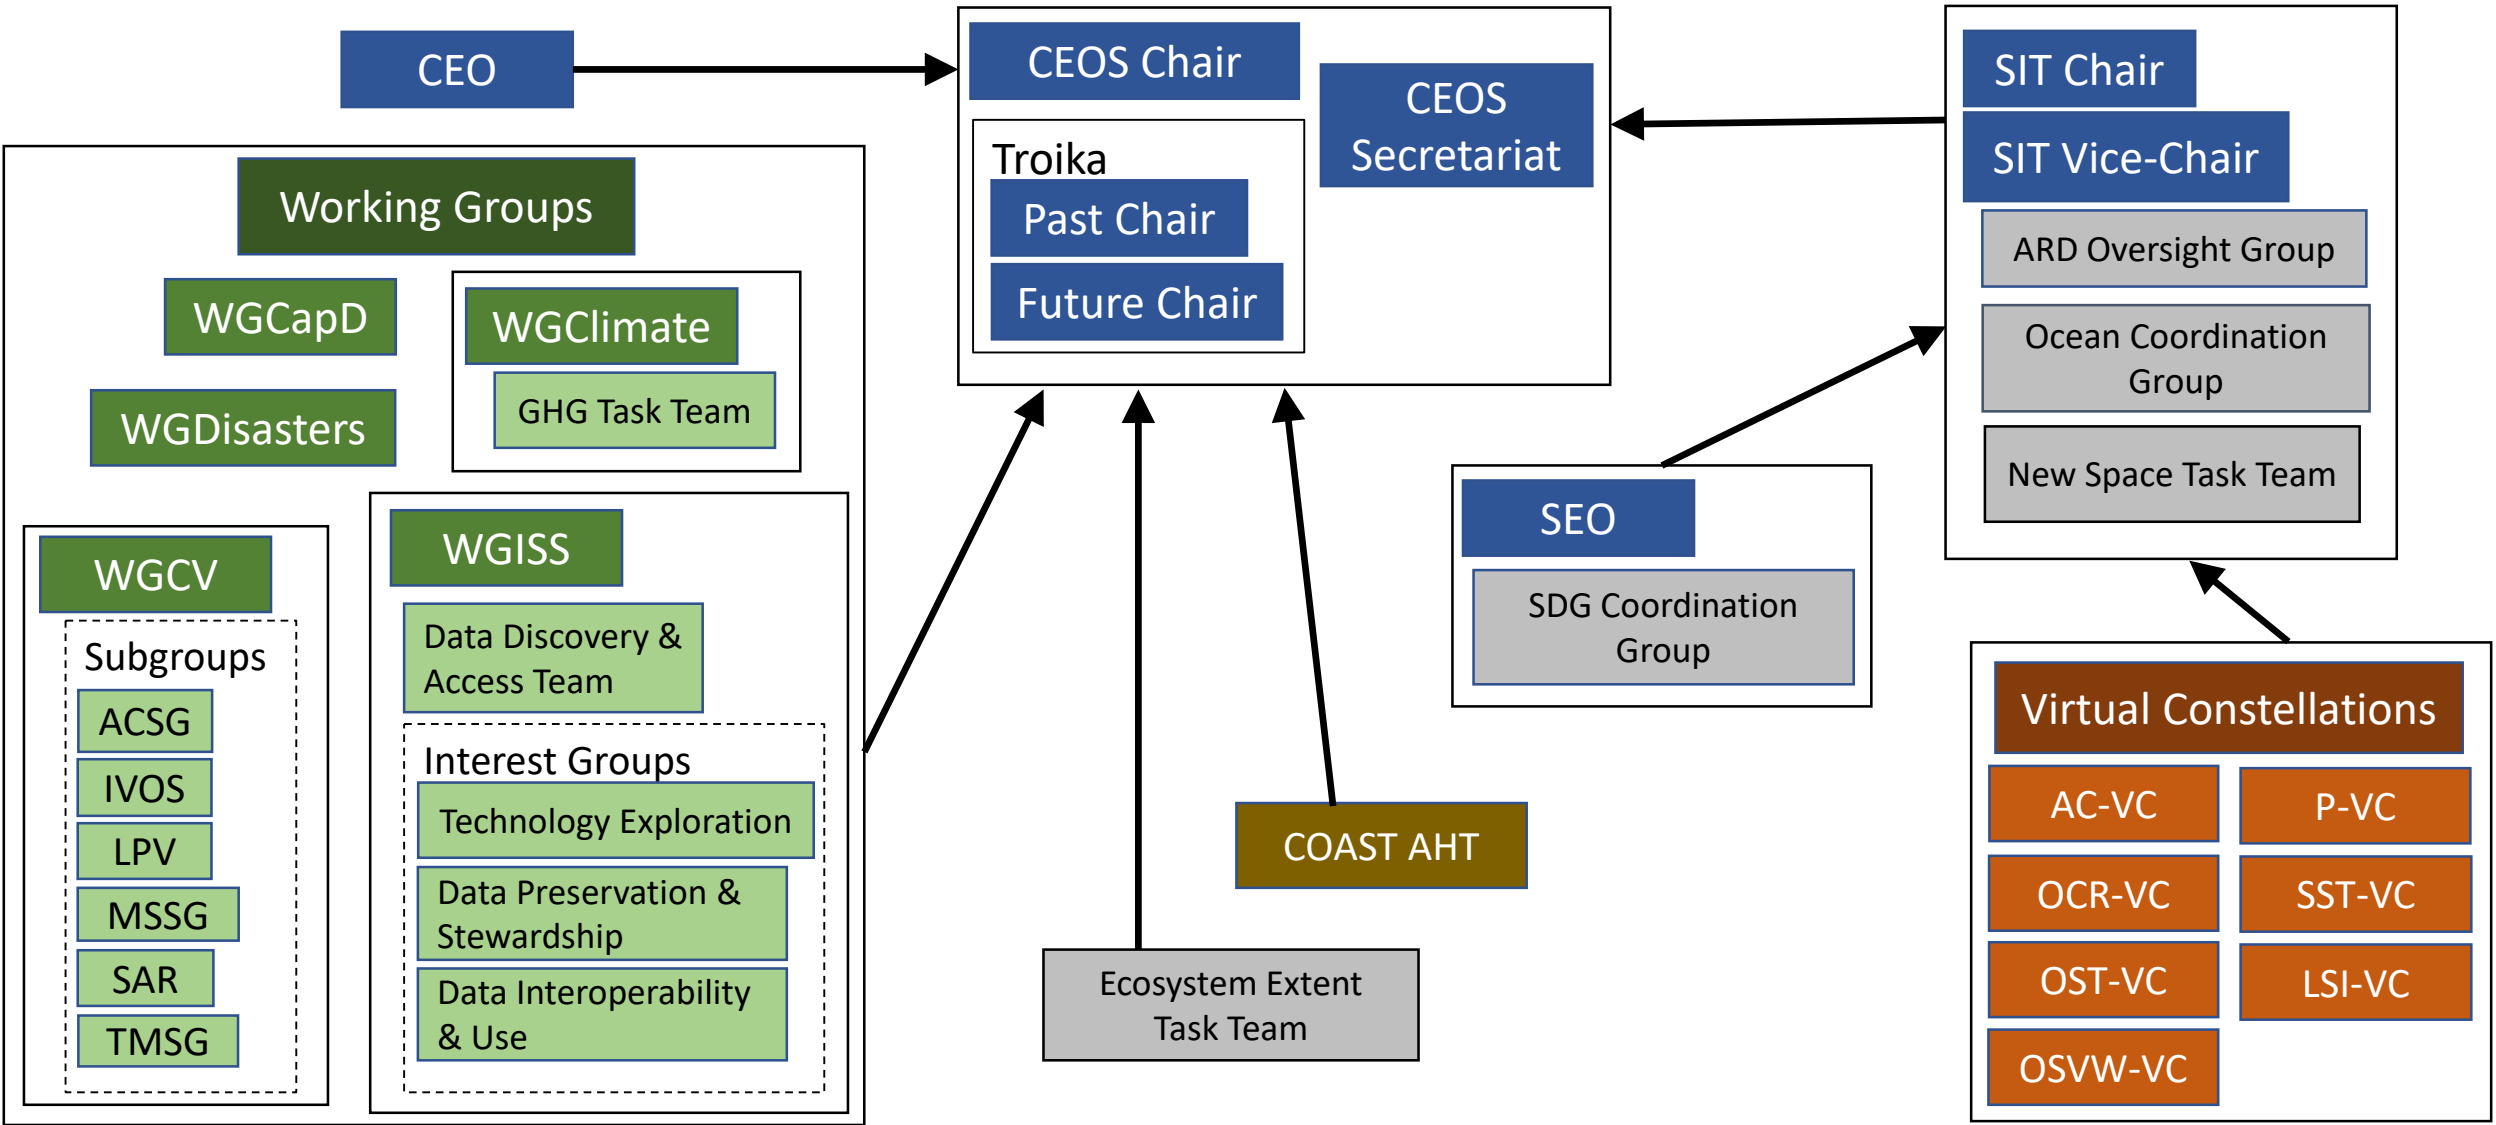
CEO

CEOS Chair

CEOS Secretariat

Troika

Past Chair

Future Chair

SIT Chair

SIT Vice-Chair

ARD Oversight Group

Ocean Coordination Group

New Space Task Team

Working Groups

WGCapD

WGClimate

GHG Task Team

WGDisasters

WGCV

Subgroups

ACSG

IVOS

LPV

MSSG

SAR

TMSG

WGISS

Data Discovery & Access Team

Interest Groups

Technology Exploration

Data Preservation & Stewardship

Data Interoperability & Use

SEO

SDG Coordination Group

COAST AHT

Ecosystem Extent Task Team

Virtual Constellations

AC-VC

P-VC

OCR-VC

SST-VC

OST-VC

LSI-VC

OSVW-VC